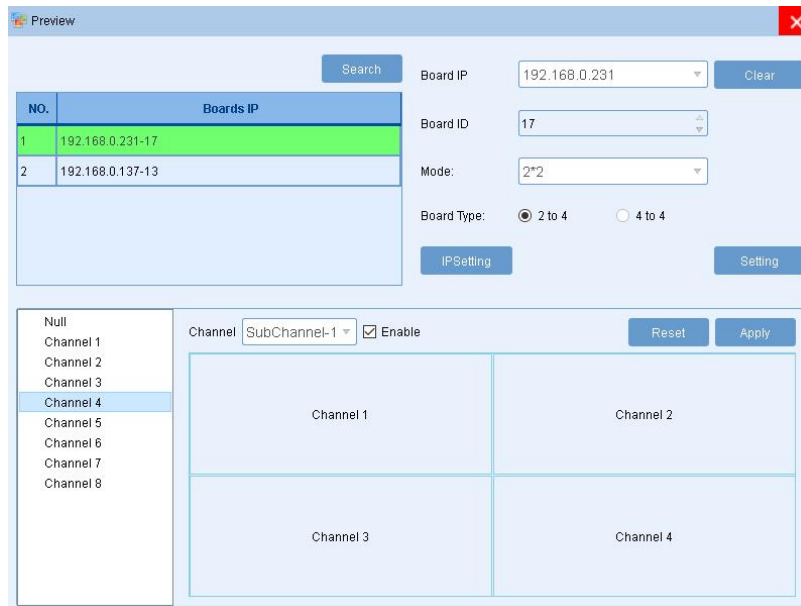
Preview

Search

| NO. | Boards IP |
|---|---|
| 1 | 192.168.0.231-17 |
| 2 | 192.168.0.137-13 |

Board IP 192.168.0.231 Clear

Board ID 17

Mode: 2*2

Board Type: 2 to 4 4 to 4

IPSetting Setting

Null
Channel 1
Channel 2
Channel 3
Channel 4
Channel 5
Channel 6
Channel 7
Channel 8

Channel SubChannel-1 Enable Reset Apply

| Channel 1 | Channel 2 |
|---|---|
| Channel 3 | Channel 4 |